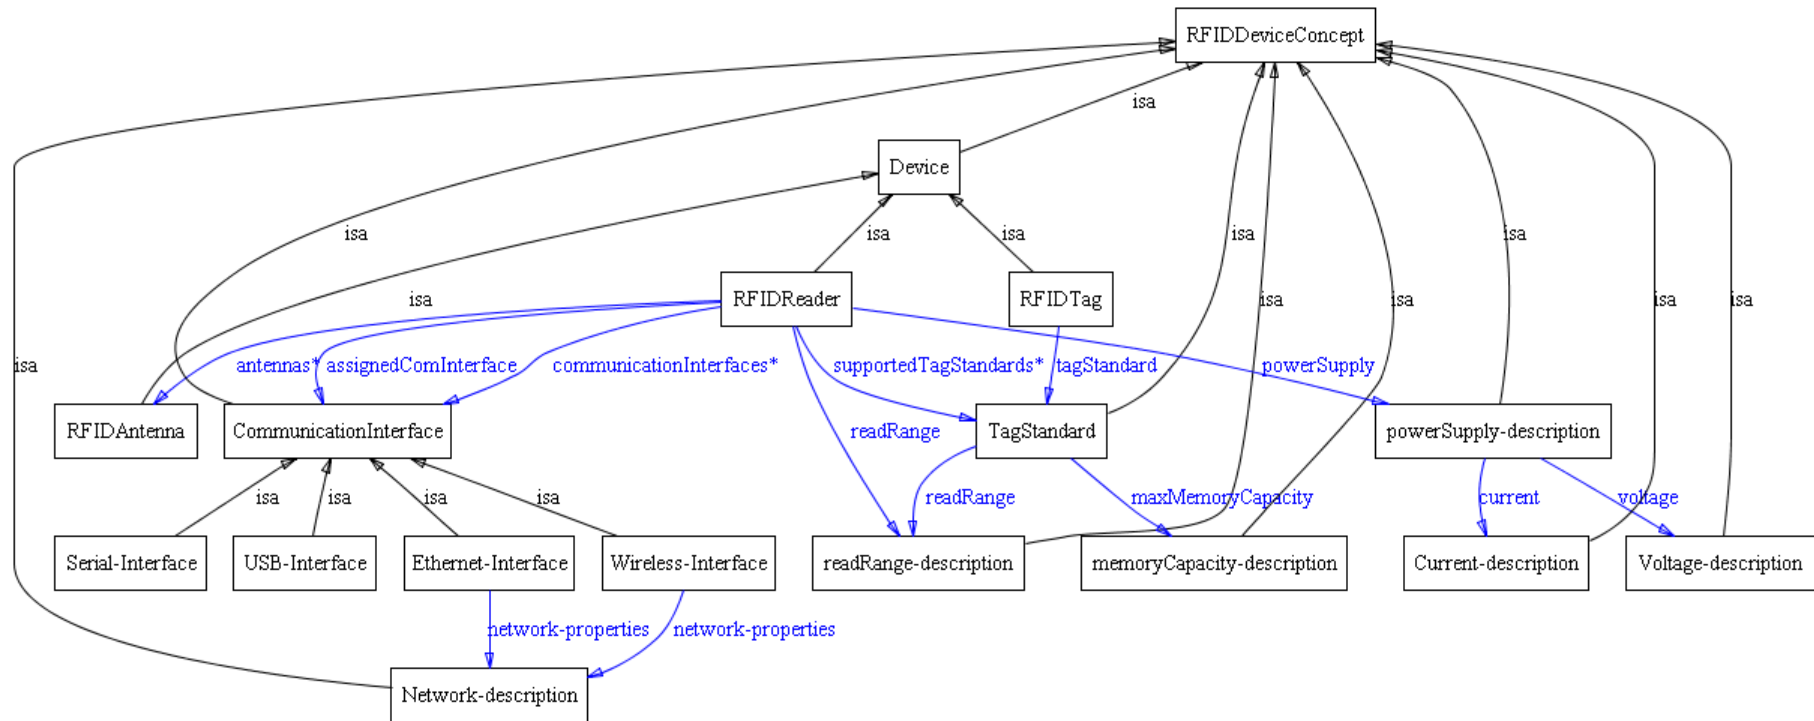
RFIDDeviceConcept

isa

Device

isa

isa

isa

isa

RFIDReader

RFIDTag

isa

isa

isa

isa

isa

isa

antennas*

assignedComInterface

communicationInterfaces*

supportedTagStandards*

tagStandard

powerSupply

RFIDAntenna

CommunicationInterface

readRange

TagStandard

powerSupply-description

isa

isa

isa

isa

readRange

maxMemoryCapacity

current

voltage

Serial-Interface

USB-Interface

Ethernet-Interface

Wireless-Interface

readRange-description

memoryCapacity-description

Current-description

Voltage-description

network-properties

network-properties

Network-description